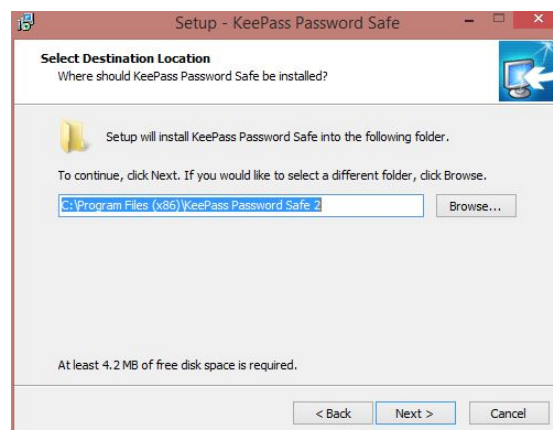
Setup - KeePass Password Safe

Select Destination Location
Where should KeePass Password Safe be installed?

Setup will install KeePass Password Safe into the following folder.

To continue, click Next. If you would like to select a different folder, click Browse.

C:\Program Files (x86)\KeePass Password Safe 2

Browse...

At least 4.2 MB of free disk space is required.

< Back

Next >

Cancel